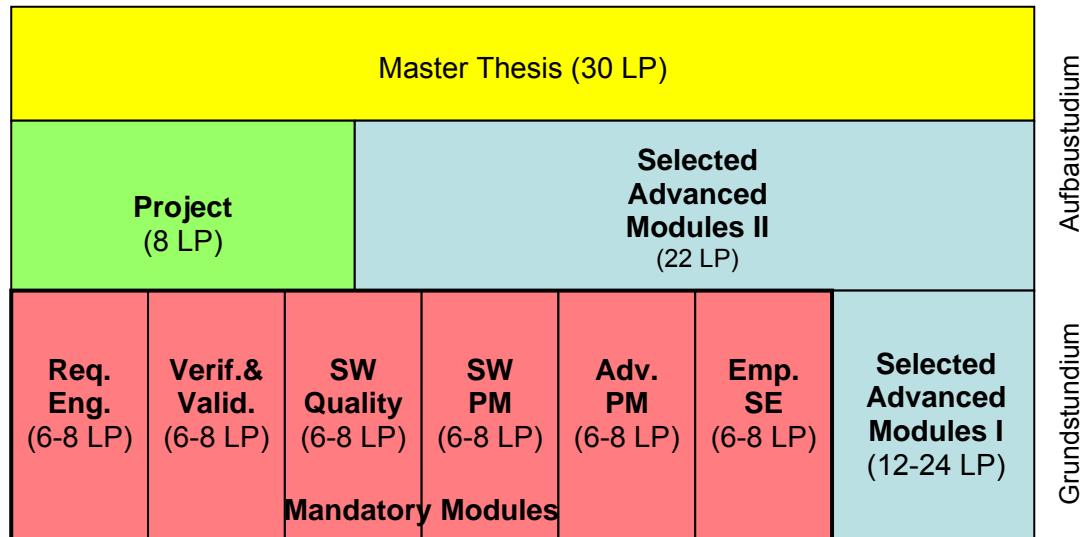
Master Thesis (30 LP)

Project
(8 LP)

Selected Advanced Modules II
(22 LP)

Aufbaustudium

Req. Eng.
(6-8 LP)

Verif.& Valid.
(6-8 LP)

SW Quality
(6-8 LP)

SW PM
(6-8 LP)

Adv. PM
(6-8 LP)

Emp. SE
(6-8 LP)

Mandatory Modules

Selected Advanced Modules I
(12-24 LP)

Grundstudium